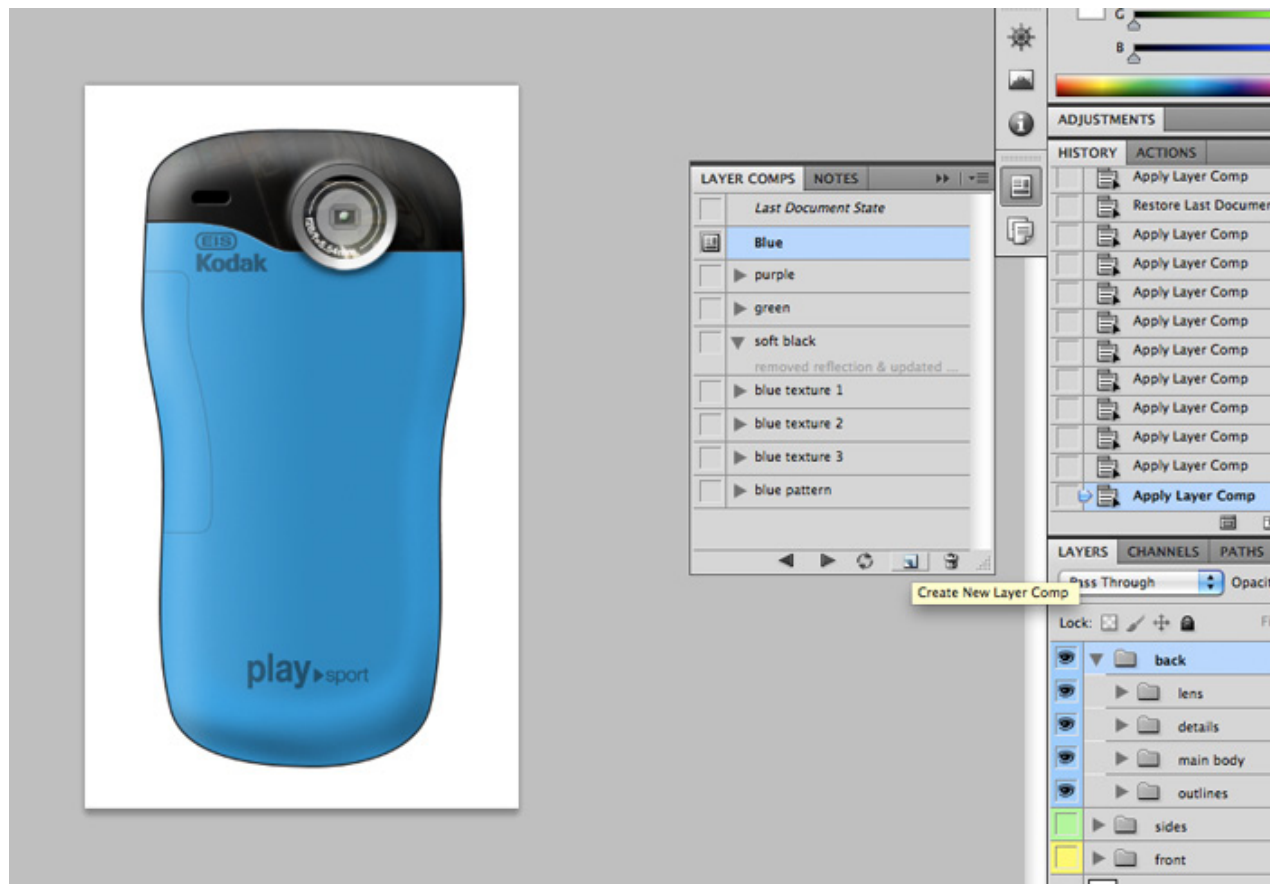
EIS
Kodak
play sport

LAYER COMPS NOTES
Last Document State
Blue
purple
green
soft black
removed reflection & updated ...
blue texture 1
blue texture 2
blue texture 3
blue pattern
Create New Layer Comp

G
B
ADJUSTMENTS
HISTORY ACTIONS
Apply Layer Comp
Restore Last Documer
Apply Layer Comp
Apply Layer Comp
Apply Layer Comp
Apply Layer Comp
Apply Layer Comp
Apply Layer Comp
Apply Layer Comp
Apply Layer Comp
Apply Layer Comp
Apply Layer Comp

LAYERS CHANNELS PATHS
Pass Through
Opaci
Lock:
back
lens
details
main body
outlines
sides
front